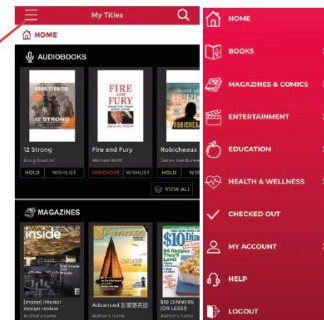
My Titles

HOME

AUDIOBOOKS

12 STRONG

FIRE AND FURY

12 Strong
Doug Stanton
HOLD WISHLIST

Fire and Fury
Michael Wolff
CHECKOUT RENEW

Robicheaux
James Lee Burke
HOLD WISHLIST

VIEW ALL

MAGAZINES

inside

$10 DINNERS

(Inside) interior design review
Author's name

Advanced 彭博商業周刊
Author's name

$10 DINNERS FOR FAMILY
Author's name

HOME

BOOKS

MAGAZINES & COMICS

ENTERTAINMENT

EDUCATION

HEALTH & WELLNESS

CHECKED OUT

MY ACCOUNT

HELP

LOGOUT